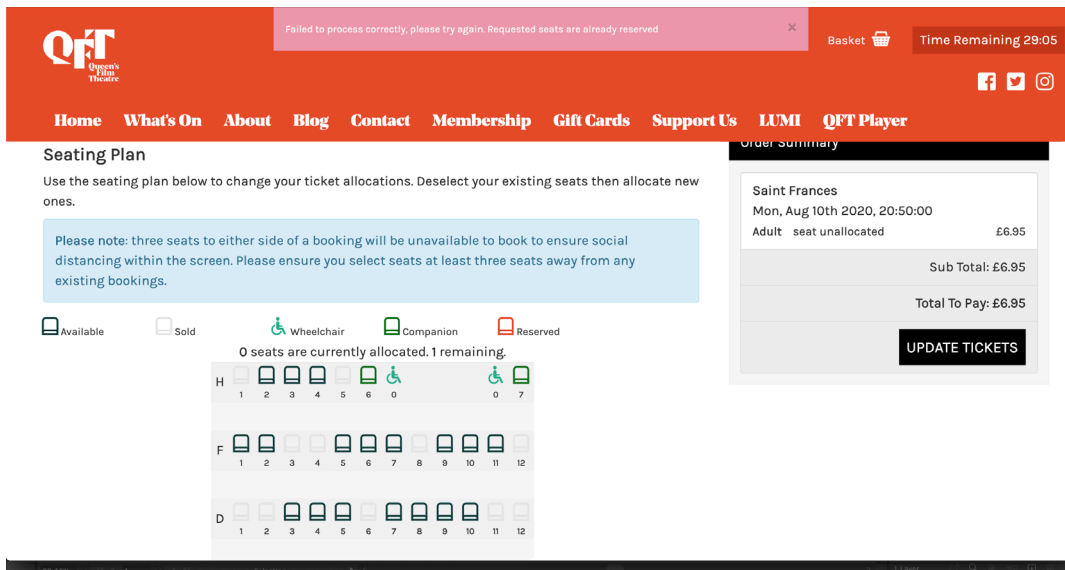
QFT Queen's Film Theatre

Failed to process correctly, please try again. Requested seats are already reserved ×

Basket

Time Remaining 29:05

Home What's On About Blog Contact Membership Gift Cards Support Us LUMI QFT Player

Seating Plan

Use the seating plan below to change your ticket allocations. Deselect your existing seats then allocate new ones.

Please note: three seats to either side of a booking will be unavailable to book to ensure social distancing within the screen. Please ensure you select seats at least three seats away from any existing bookings.

Available Sold Wheelchair Companion Reserved

0 seats are currently allocated. 1 remaining.

H 1 2 3 4 5 6 0 0 7

F 1 2 3 4 5 6 7 8 9 10 11 12

D 1 2 3 4 5 6 7 8 9 10 11 12

Order Summary

Saint Frances
Mon, Aug 10th 2020, 20:50:00
Adult seat unallocated £6.95

Sub Total: £6.95

Total To Pay: £6.95

UPDATE TICKETS